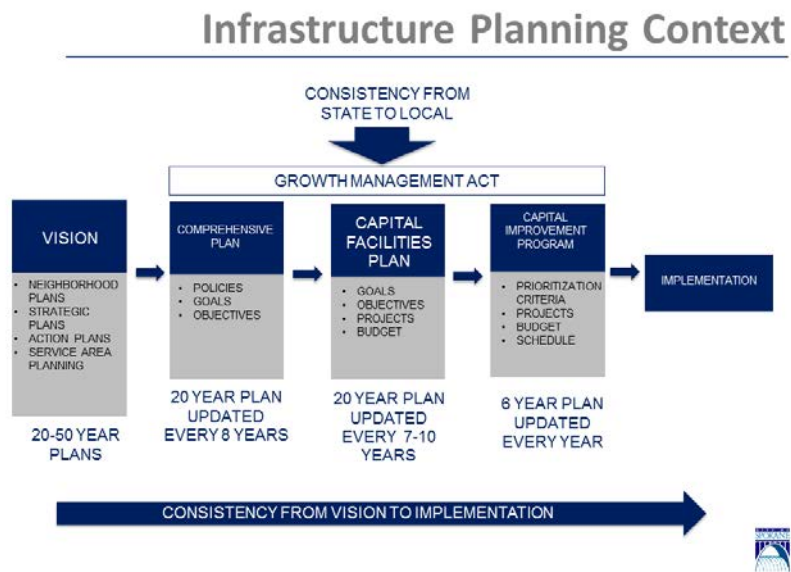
Infrastructure Planning Context

CONSISTENCY FROM STATE TO LOCAL

GROWTH MANAGEMENT ACT

VISION

- NEIGHBORHOOD PLANS
- STRATEGIC PLANS
- ACTION PLANS
- SERVICE AREA PLANNING

20-50 YEAR PLANS

COMPREHENSIVE PLAN

- POLICIES
- GOALS
- OBJECTIVES

20 YEAR PLAN UPDATED EVERY 8 YEARS

CAPITAL FACILITIES PLAN

- GOALS
- OBJECTIVES
- PROJECTS
- BUDGET

20 YEAR PLAN UPDATED EVERY 7-10 YEARS

CAPITAL IMPROVEMENT PROGRAM

- PRIORITIZATION CRITERIA
- PROJECTS
- BUDGET
- SCHEDULE

6 YEAR PLAN UPDATED EVERY YEAR

IMPLEMENTATION

CONSISTENCY FROM VISION TO IMPLEMENTATION

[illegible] SPOKANE